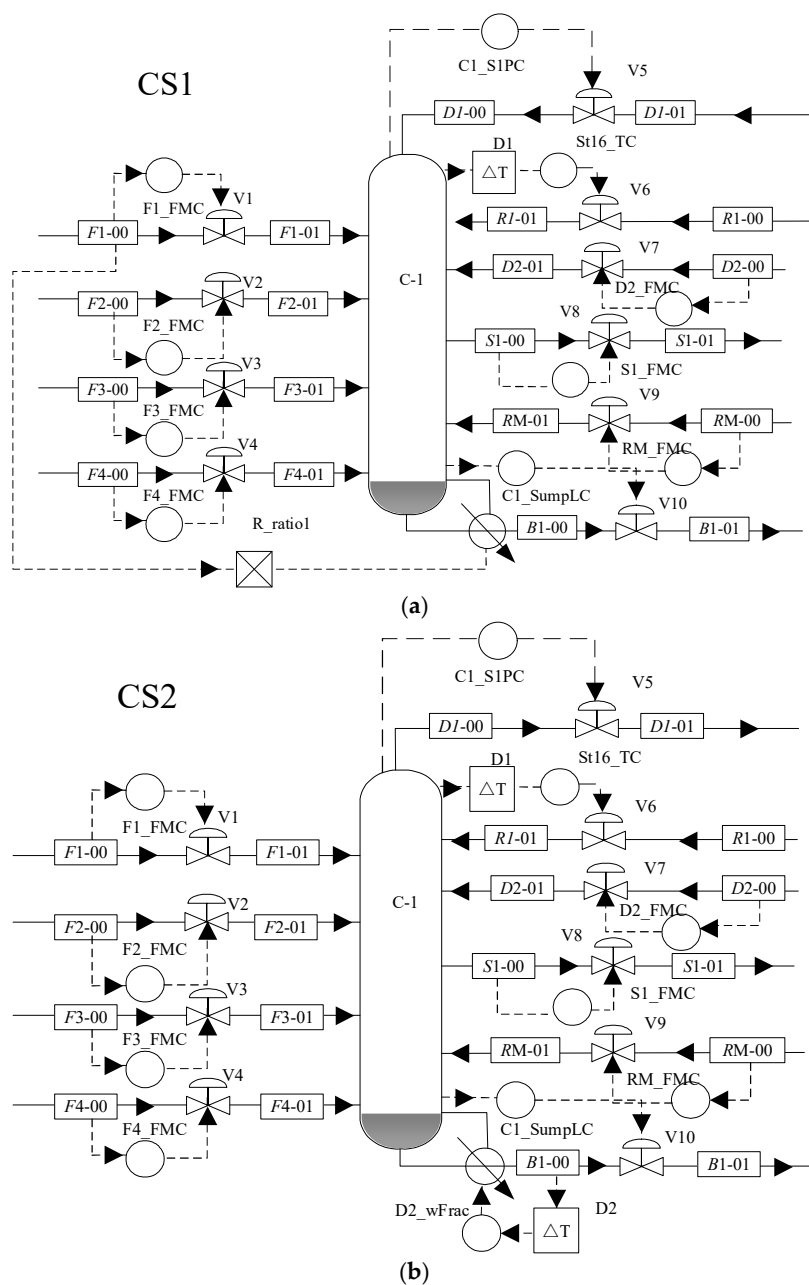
CS1

C1_S1PC

V5

D1-00

D1-01

St16_TC

D1

△T

V6

F1_FMC

V1

F1-00

F1-01

R1-01

R1-00

V7

D2-01

D2-00

V2

F2-00

F2-01

C-1

D2_FMC

V8

S1-00

S1-01

F2_FMC

V3

S1_FMC

F3-00

F3-01

V9

F3_FMC

RM-01

RM-00

V4

RM_FMC

F4-00

F4-01

F4_FMC

C1_SumpLC

V10

R_ratio1

B1-00

B1-01

(a)

CS2

C1_S1PC

V5

D1-00

D1-01

St16_TC

D1

△T

V6

F1_FMC

V1

F1-00

F1-01

R1-01

R1-00

V7

D2-01

D2-00

V2

F2-00

F2-01

C-1

D2_FMC

V8

S1-00

S1-01

F2_FMC

V3

S1_FMC

F3-00

F3-01

V9

F3_FMC

RM-01

RM-00

V4

RM_FMC

F4-00

F4-01

F4_FMC

C1_SumpLC

V10

B1-00

B1-01

D2_wFrac

△T

D2

(b)